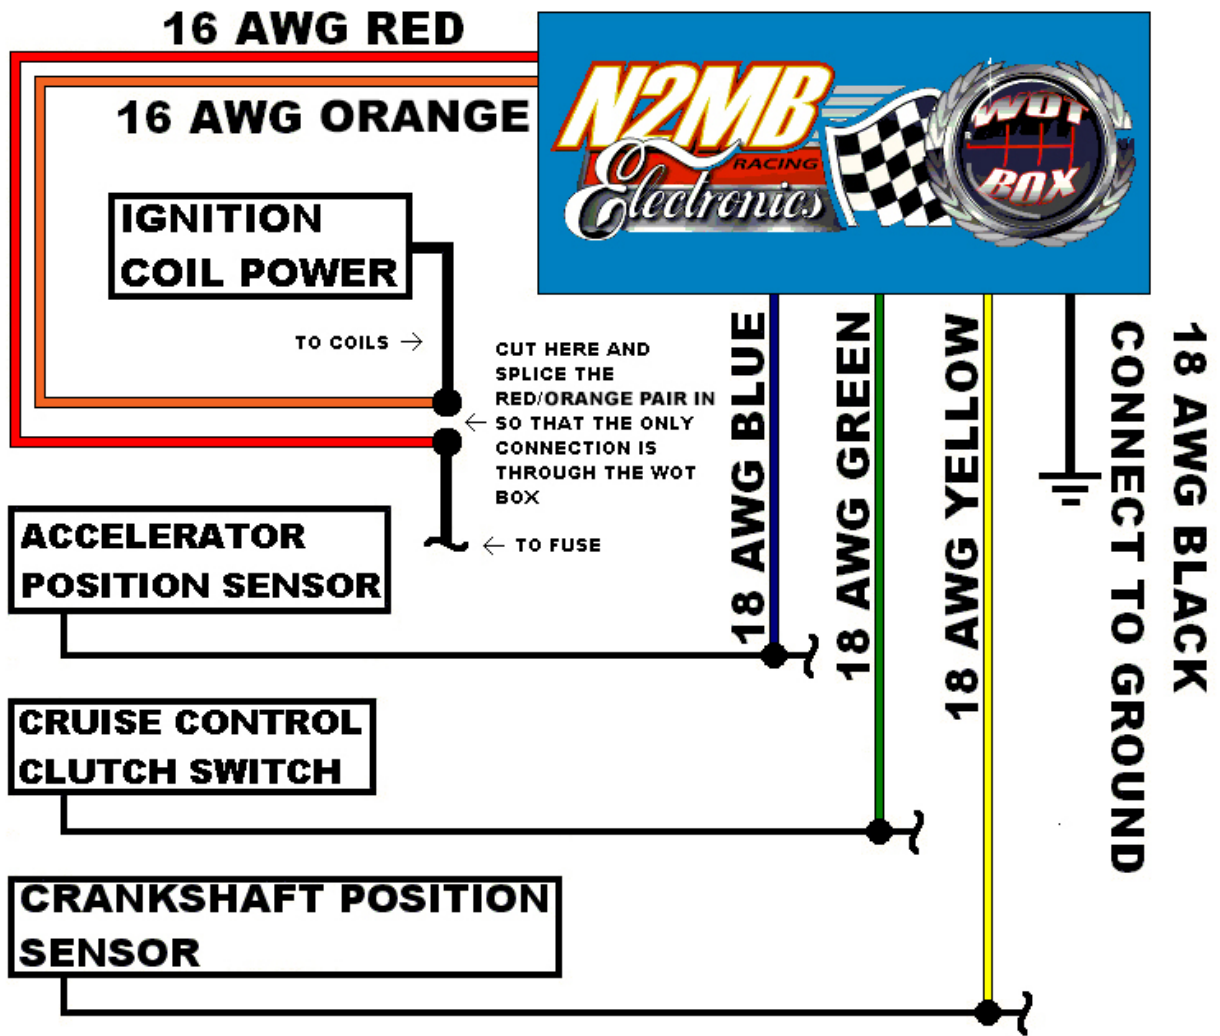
16 AWG RED

16 AWG ORANGE

N2MB RACING Electronics

WOT BOX

IGNITION COIL POWER

TO COILS →

CUT HERE AND SPLICE THE RED/ORANGE PAIR IN SO THAT THE ONLY CONNECTION IS THROUGH THE WOT BOX

← TO FUSE

ACCELERATOR POSITION SENSOR

CRUISE CONTROL CLUTCH SWITCH

CRANKSHAFT POSITION SENSOR

18 AWG BLUE

18 AWG GREEN

18 AWG YELLOW

18 AWG BLACK CONNECT TO GROUND